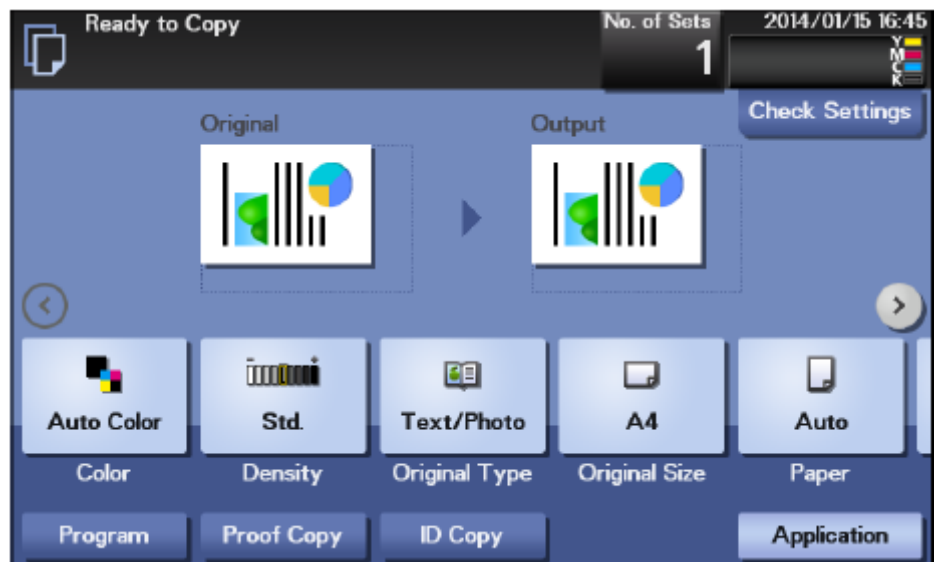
Ready to Copy

No. of Sets
1

2014/01/15 16:45

Y
M
C
K

Check Settings

Original

Output

Auto Color
Color

Std.
Density

Text/Photo
Original Type

A4
Original Size

Auto
Paper

Program

Proof Copy

ID Copy

Application